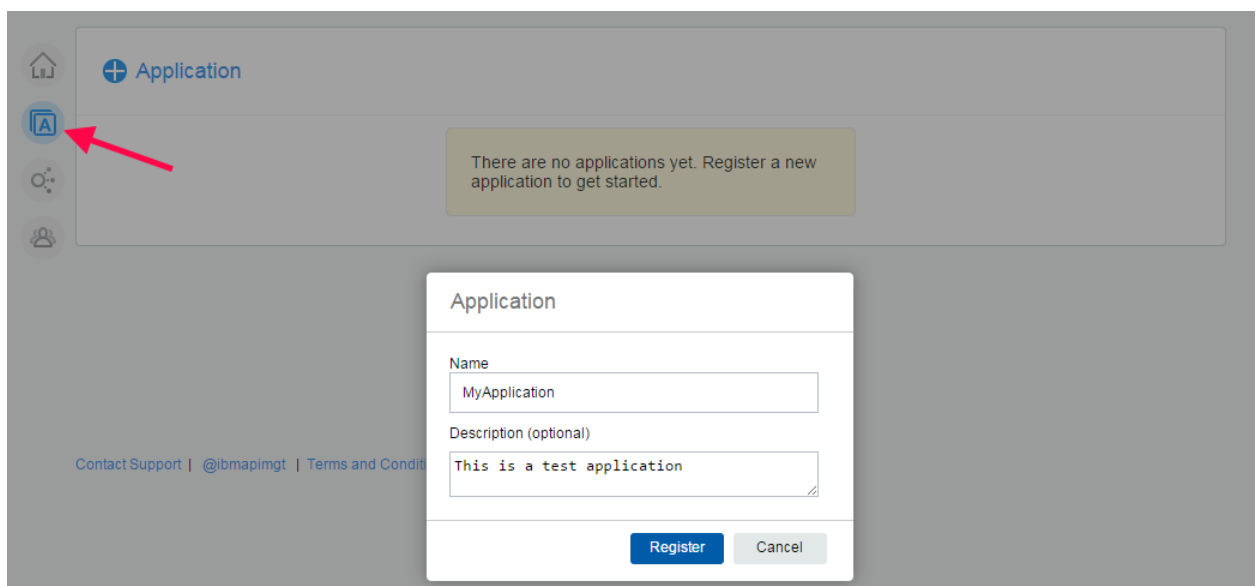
Application

There are no applications yet. Register a new application to get started.

Contact Support | @ibmapimgt | Terms and Conditi

Application

Name

MyApplication

Description (optional)

This is a test application

Register

Cancel